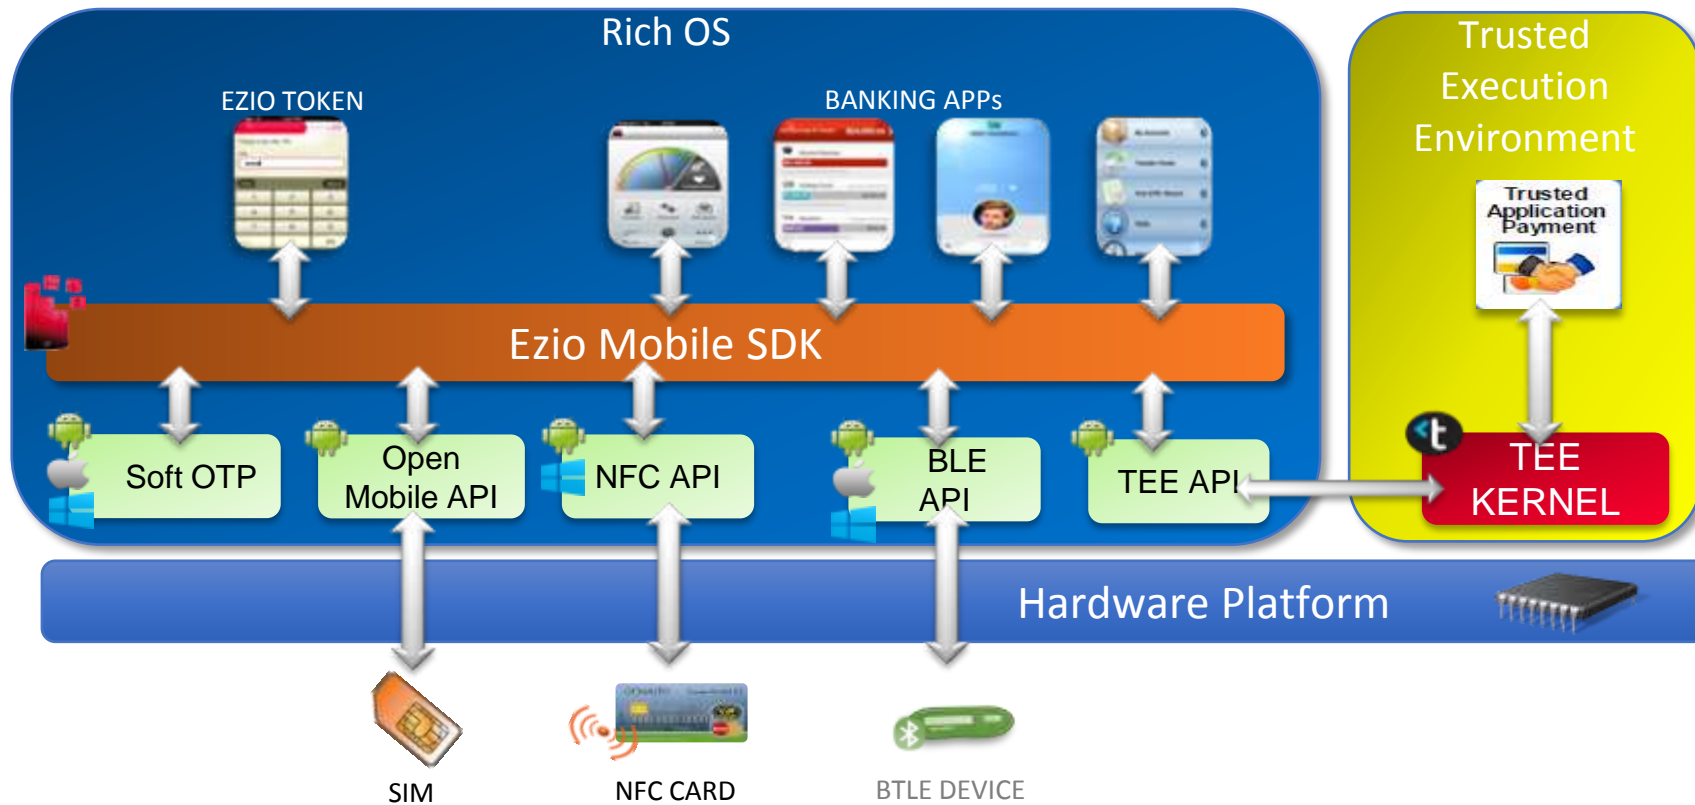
Rich OS

Trusted Execution Environment

EZIO TOKEN

BANKING APPs

Trusted Application Payment

Ezio Mobile SDK

Soft OTP

Open Mobile API

NFC API

BLE API

TEE API

TEE KERNEL

Hardware Platform

SIM

NFC CARD

BTLE DEVICE